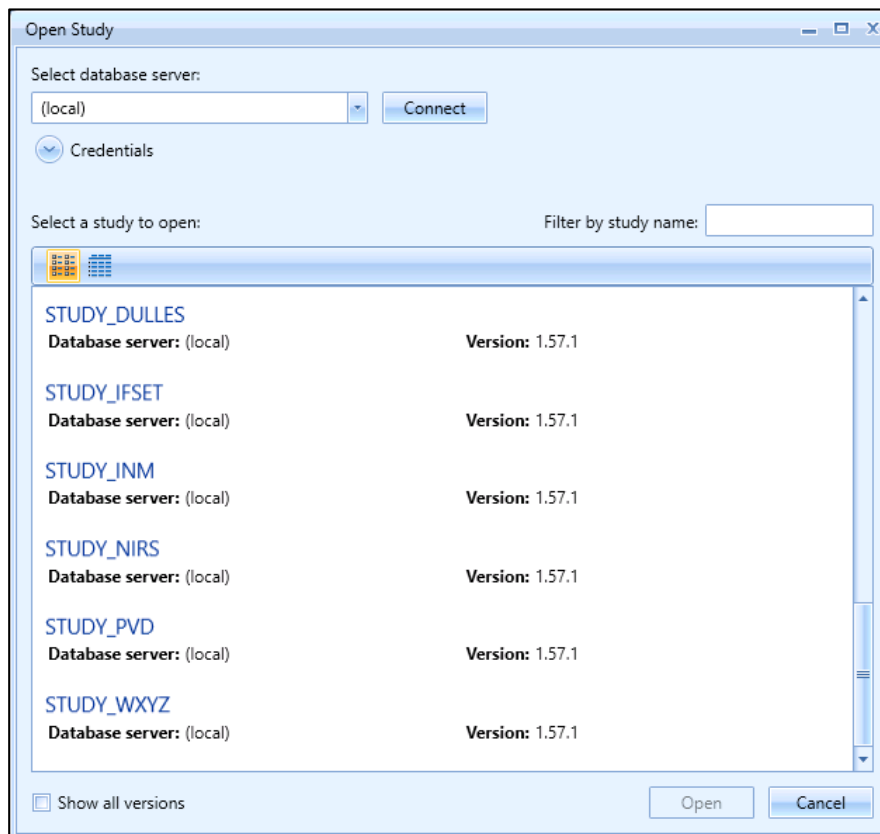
Open Study

Select database server:

(local)

Connect

Credentials

Select a study to open:

Filter by study name:

STUDY_DULLES
**Database server:** (local) **Version:** 1.57.1

STUDY_IFSET
**Database server:** (local) **Version:** 1.57.1

STUDY_INM
**Database server:** (local) **Version:** 1.57.1

STUDY_NIRS
**Database server:** (local) **Version:** 1.57.1

STUDY_PVD
**Database server:** (local) **Version:** 1.57.1

STUDY_WXYZ
**Database server:** (local) **Version:** 1.57.1

Show all versions

Open

Cancel